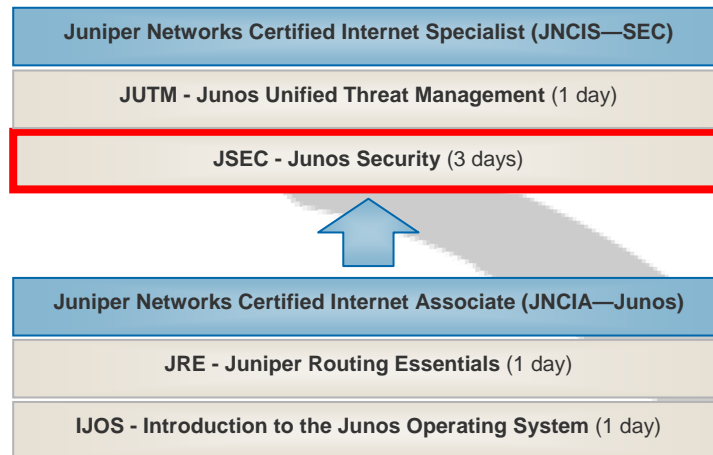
Juniper Networks Certified Internet Specialist (JNCIS—SEC)

JUTM - Junos Unified Threat Management (1 day)

JSEC - Junos Security (3 days)

Juniper Networks Certified Internet Associate (JNCIA—Junos)

JRE - Juniper Routing Essentials (1 day)

IJOS - Introduction to the Junos Operating System (1 day)